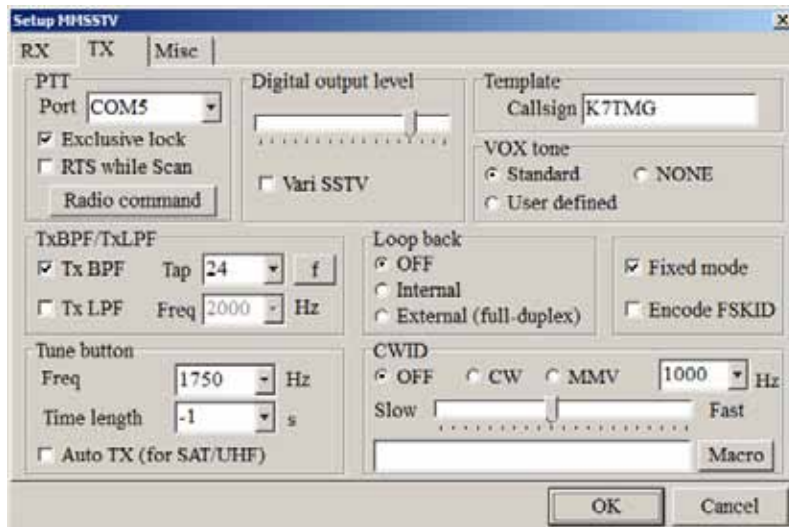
Setup MMSSTV

RX | TX | Misc

PTT
Port COM5
Exclusive lock
RTS while Scan
Radio command

Digital output level
Vari SSTV

Template
Callsign K7TMG

VOX tone
Standard
NONE
User defined

TxBPF/TxLPF
Tx BPF Tap 24 f
Tx LPF Freq 2000 Hz

Loop back
OFF
Internal
External (full-duplex)

Fixed mode
Encode FSKID

Tune button
Freq 1750 Hz
Time length -1 s
Auto TX (for SAT/UHF)

CWID
OFF CW MMV 1000 Hz
Slow Fast
Macro

OK Cancel